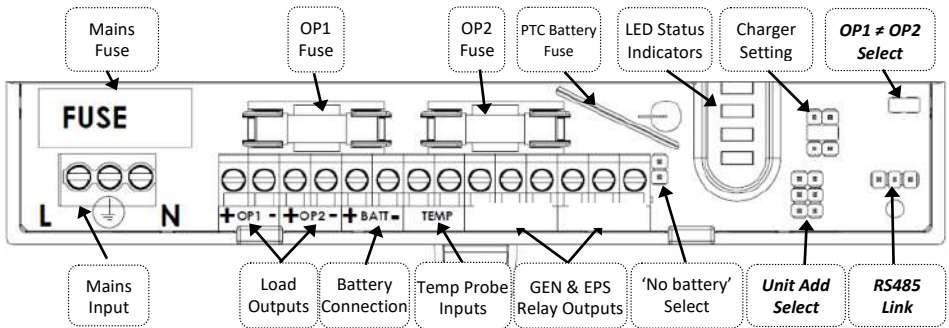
Mains Fuse

OP1 Fuse

OP2 Fuse

PTC Battery Fuse

LED Status Indicators

Charger Setting

OP1 ≠ OP2 Select

FUSE

L

N

+ OP1 - + OP2 - + BATT -

TEMP

Mains Input

Load Outputs

Battery Connection

Temp Probe Inputs

GEN & EPS Relay Outputs

'No battery' Select

Unit Add Select

RS485 Link